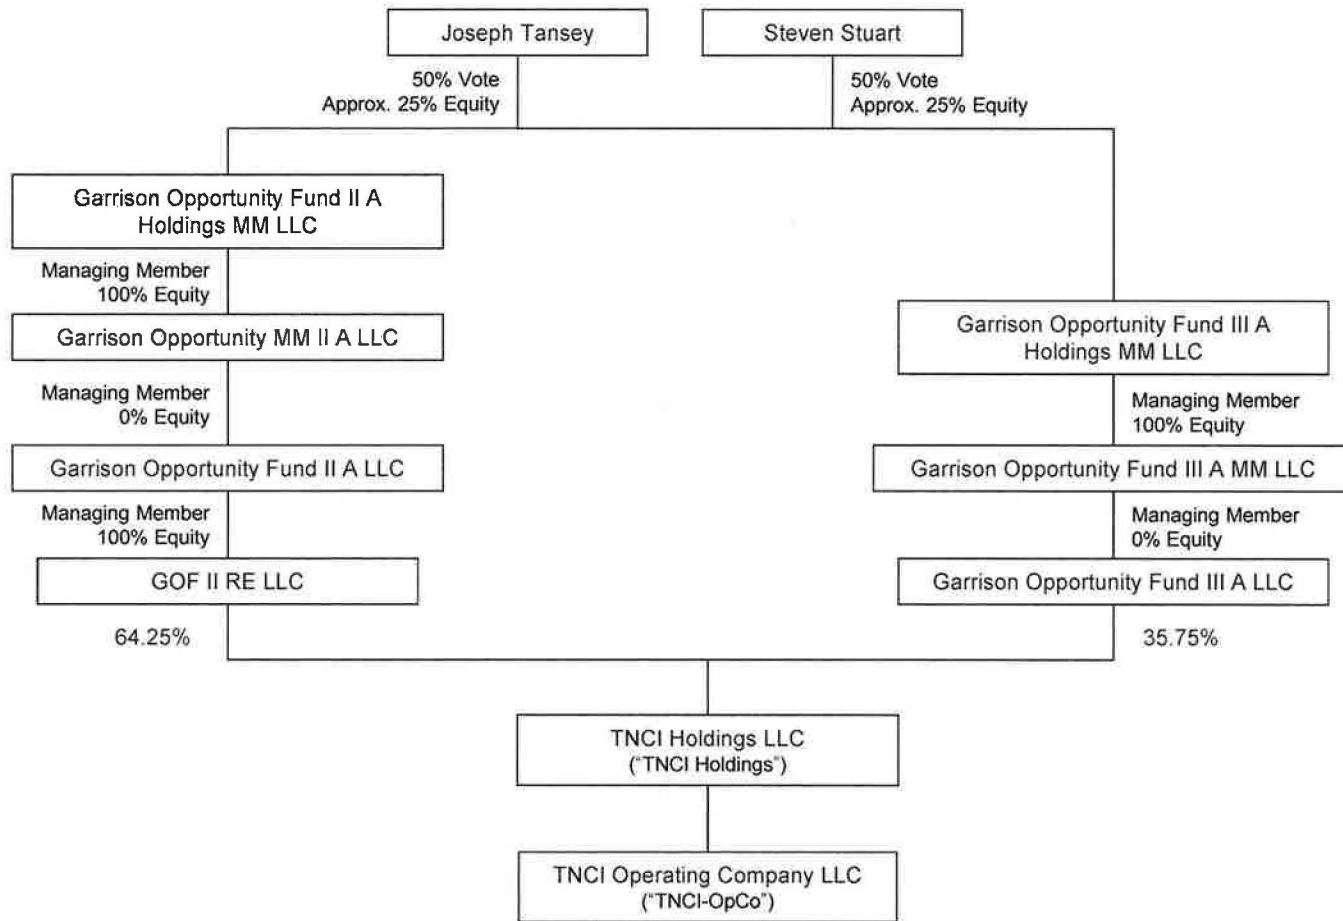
Joseph Tansey

Steven Stuart

50% Vote
Approx. 25% Equity

50% Vote
Approx. 25% Equity

Garrison Opportunity Fund II A Holdings MM LLC

Managing Member
100% Equity

Garrison Opportunity MM II A LLC

Managing Member
0% Equity

Garrison Opportunity Fund II A LLC

Managing Member
100% Equity

GOF II RE LLC

64.25%

Garrison Opportunity Fund III A Holdings MM LLC

Managing Member
100% Equity

Garrison Opportunity Fund III A MM LLC

Managing Member
0% Equity

Garrison Opportunity Fund III A LLC

35.75%

TNCI Holdings LLC
("TNCI Holdings")

TNCI Operating Company LLC
("TNCI-OpCo")